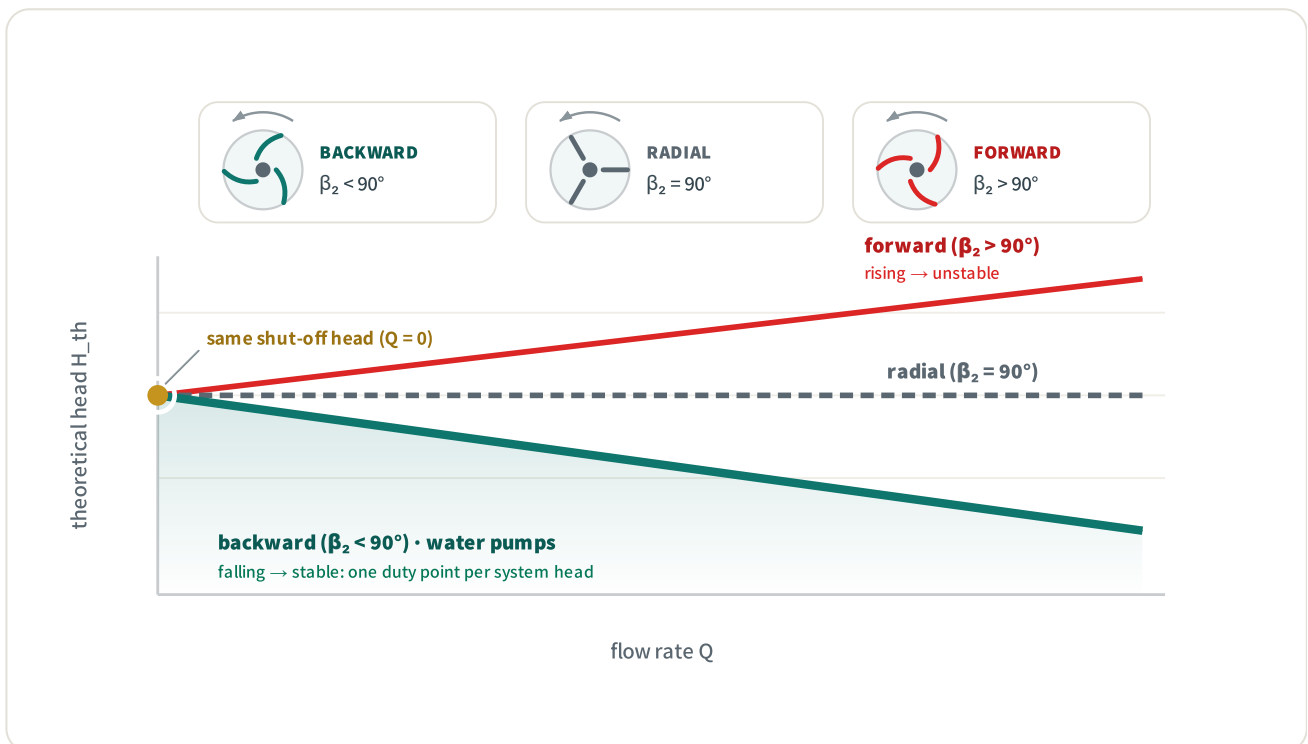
BACKWARD
$\beta_2 < 90°$

RADIAL
$\beta_2 = 90°$

FORWARD
$\beta_2 > 90°$

forward ($\beta_2 > 90°$)
rising → unstable

same shut-off head (Q = 0)

radial ($\beta_2 = 90°$)

theoretical head H_th

backward ($\beta_2 < 90°$) · water pumps
falling → stable: one duty point per system head

flow rate Q